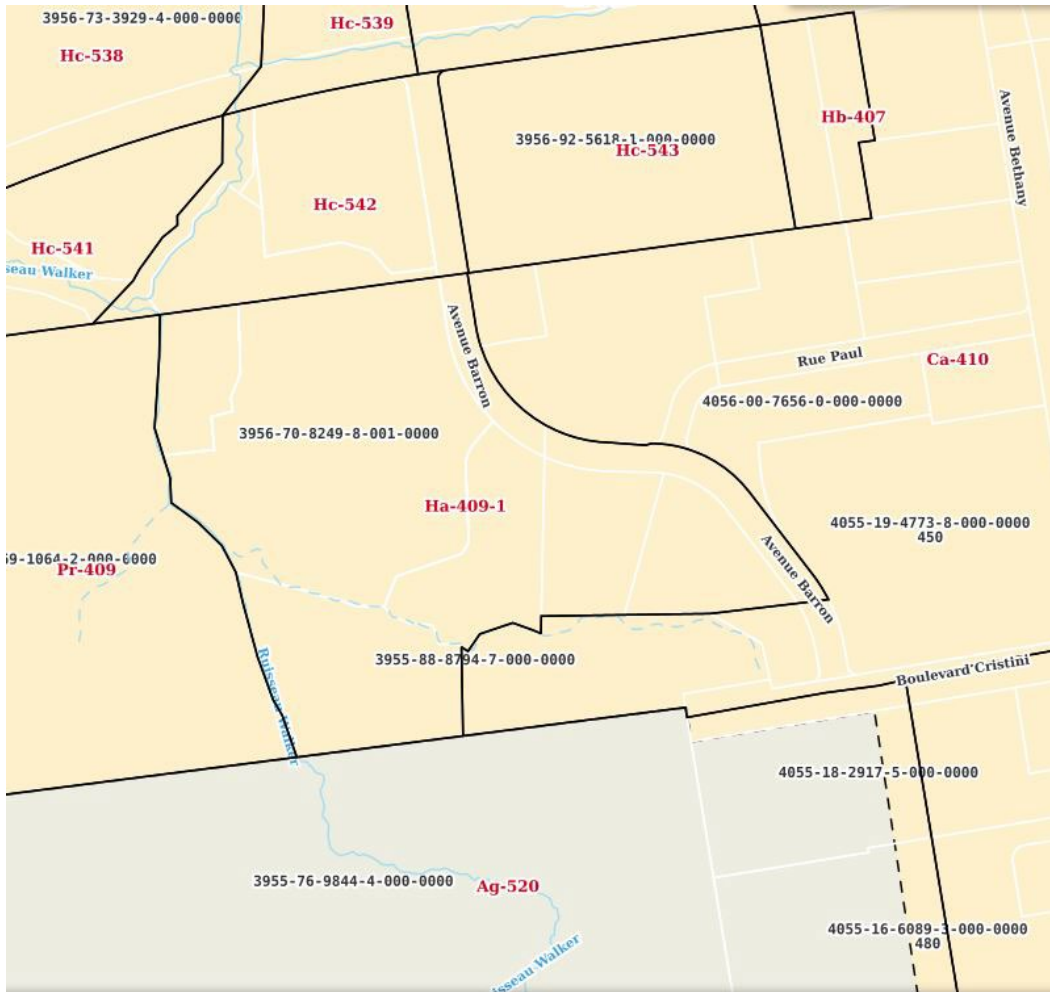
3956-73-3929-4-000-0000
Hc-539
Hc-538
Hb-407
3956-92-5618-1-000-0000
Hc-543
Avenue Bethany
Hc-542
Hc-541
seau Walker
Avenue Barron
Rue Paul
Ca-410
4056-00-7656-0-000-0000
3956-70-8249-8-001-0000
Ha-409-1
4055-19-4773-8-000-0000
450
9-1064-2-000-6000
Pr-409
Avenue Barron
3955-88-8794-7-000-0000
Ruisseau Walker
Boulevard Cristini
4055-18-2917-5-000-0000
3955-76-9844-4-000-0000
Ag-520
4055-16-6089-3-000-0000
480
isseau Walker